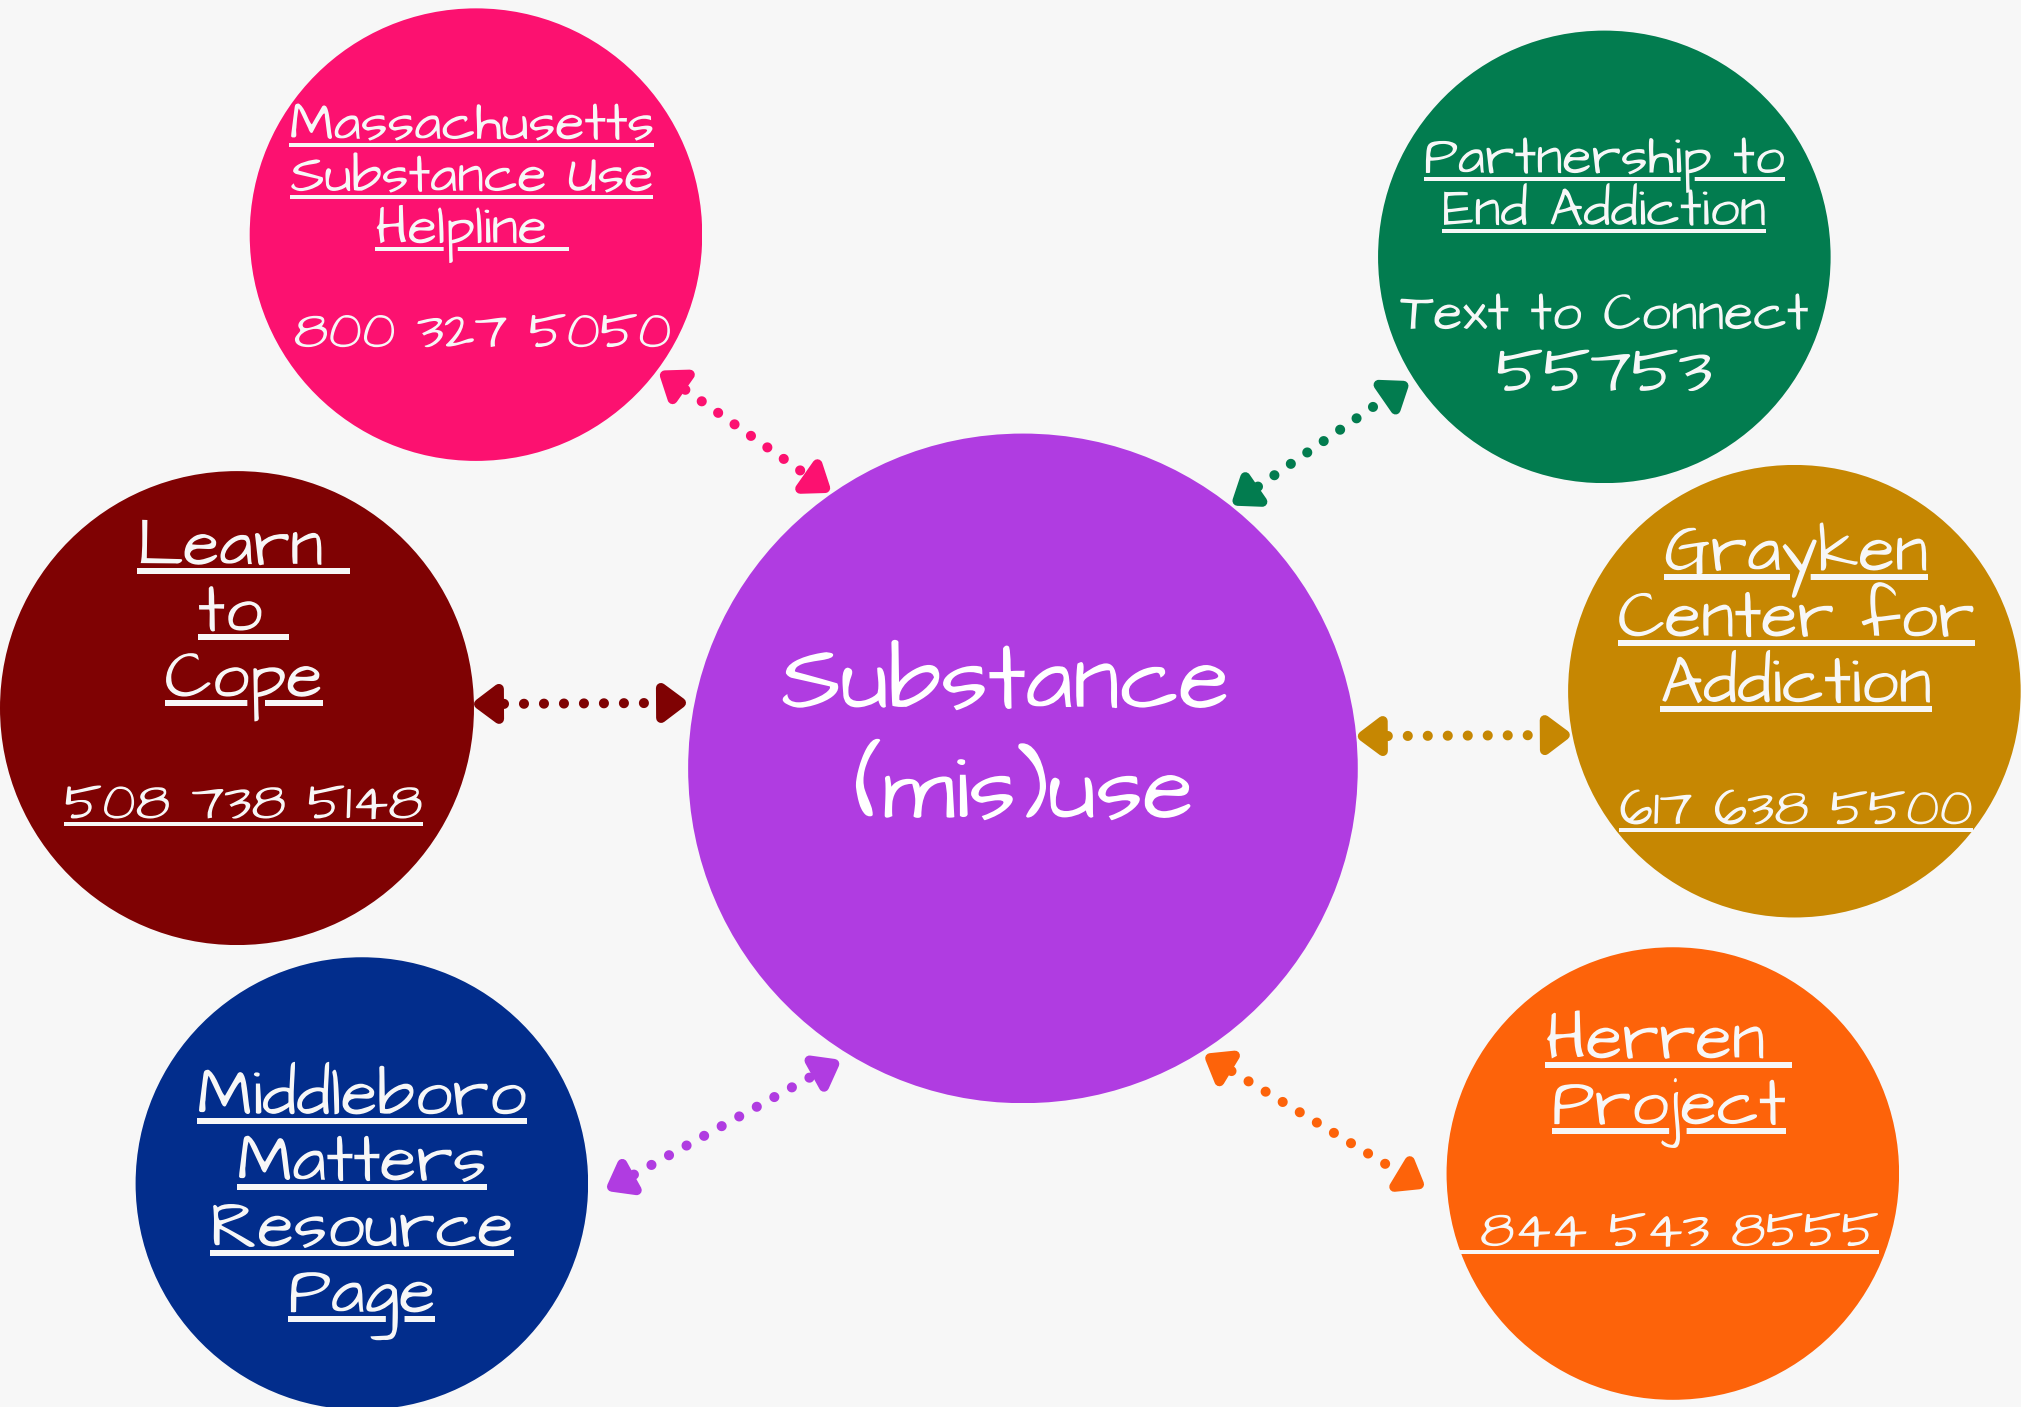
Massachusetts Substance Use Helpline

800 327 5050

Partnership to End Addiction

Text to Connect 55753

Learn to Cope

508 738 5148

Substance (mis)use

Grayken Center for Addiction

617 638 5500

Middleboro Matters Resource Page

Herren Project

844 543 8555